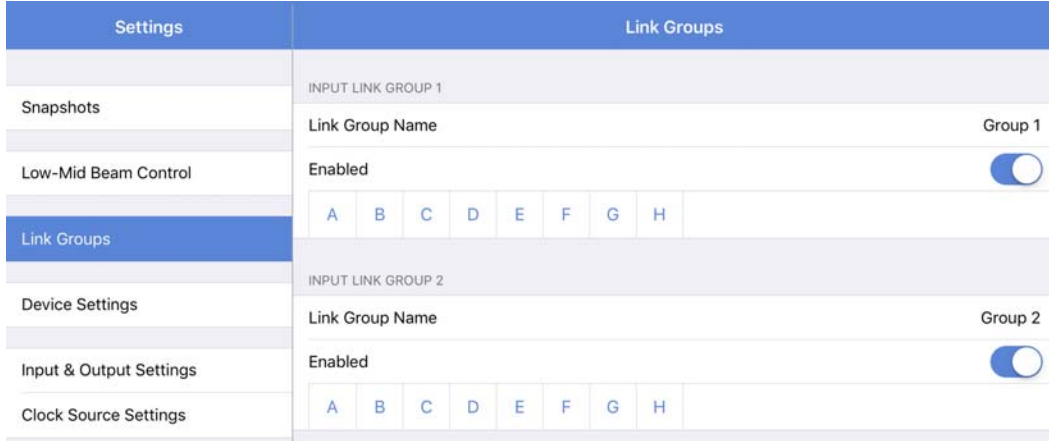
Settings

Snapshots

Low-Mid Beam Control

Link Groups

Device Settings

Input & Output Settings

Clock Source Settings

Link Groups

INPUT LINK GROUP 1

Link Group Name Group 1

Enabled

A B C D E F G H

INPUT LINK GROUP 2

Link Group Name Group 2

Enabled

A B C D E F G H